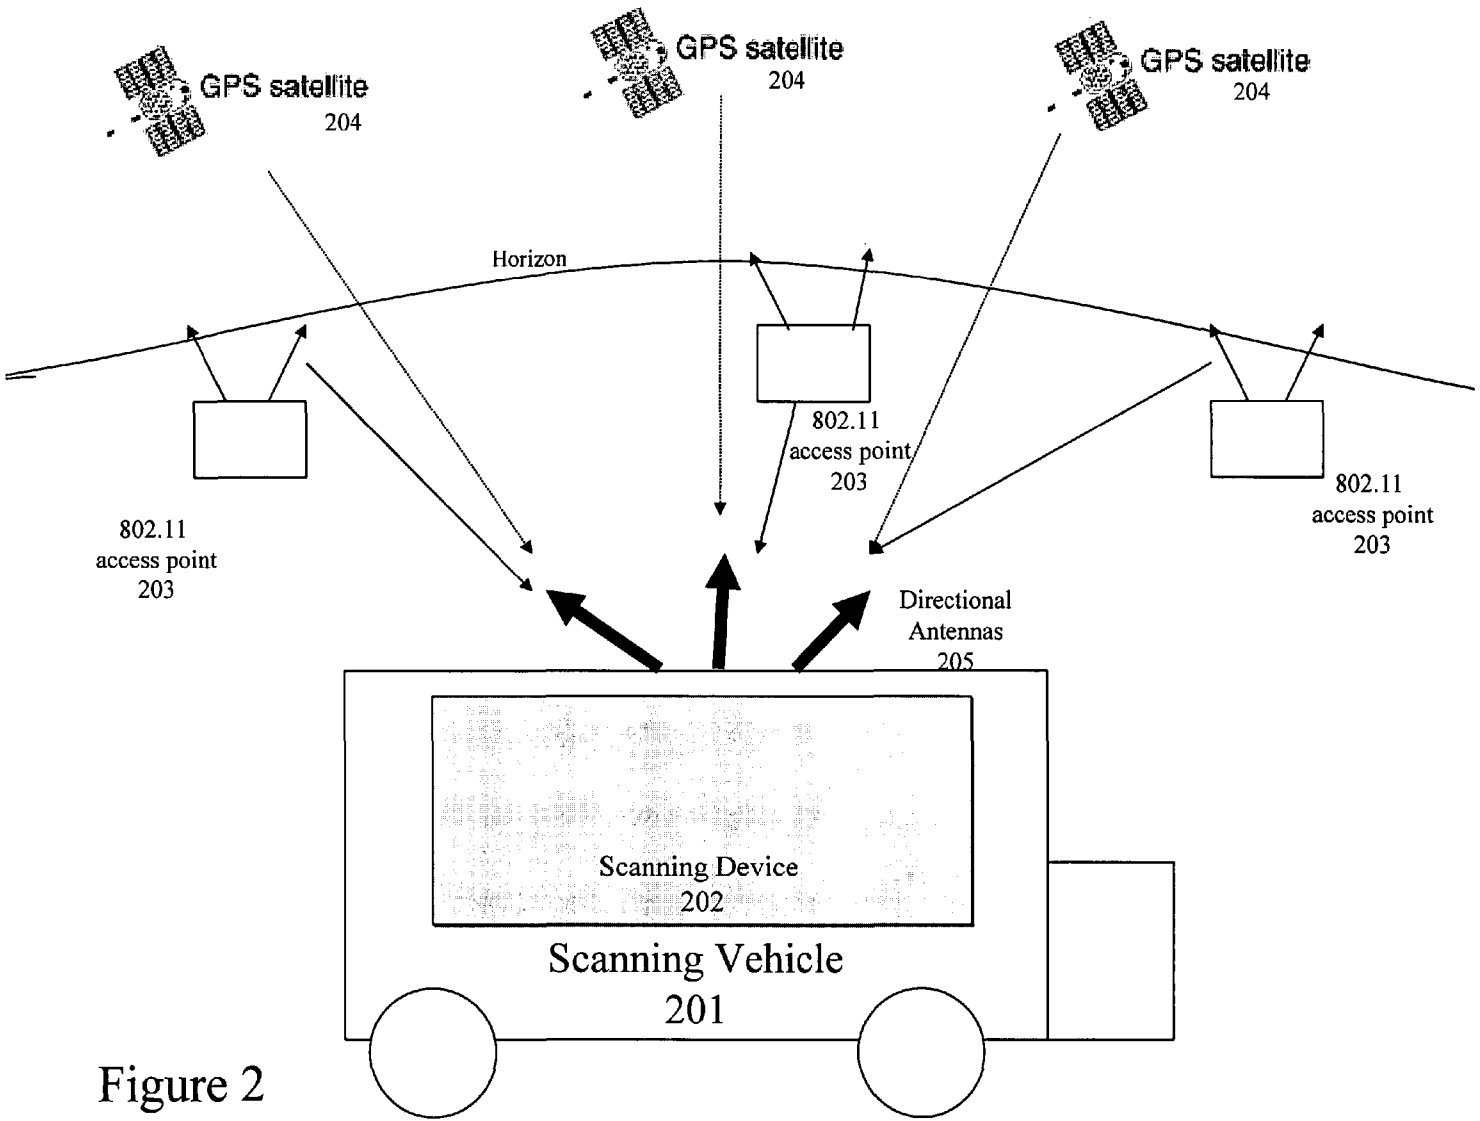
GPS satellite
204

GPS satellite
204

GPS satellite
204

Horizon

802.11
access point
203

802.11
access point
203

802.11
access point
203

Directional
Antennas
205

Scanning Device
202

Scanning Vehicle
201

Figure 2